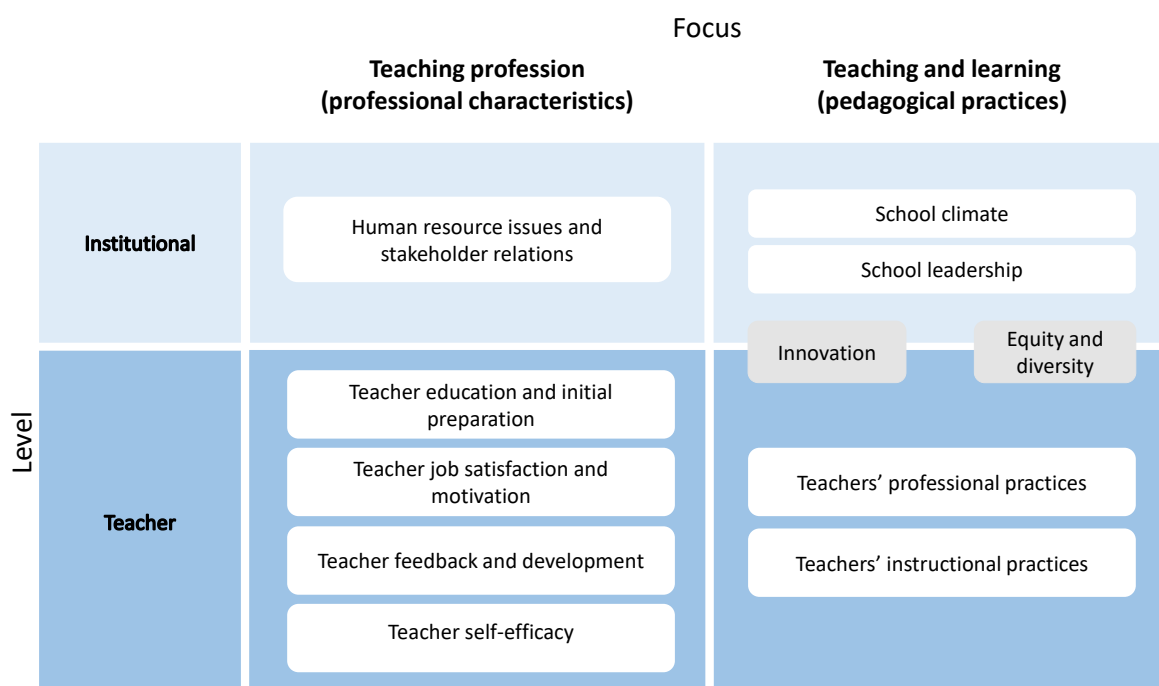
Focus

| | Teaching profession (professional characteristics) | Teaching and learning (pedagogical practices) |
|---|---|---|
| Institutional | Human resource issues and stakeholder relations | School climate<br>School leadership |
| Teacher | Teacher education and initial preparation<br>Teacher job satisfaction and motivation<br>Teacher feedback and development<br>Teacher self-efficacy | Teachers' professional practices<br>Teachers' instructional practices |

Innovation

Equity and diversity

Level